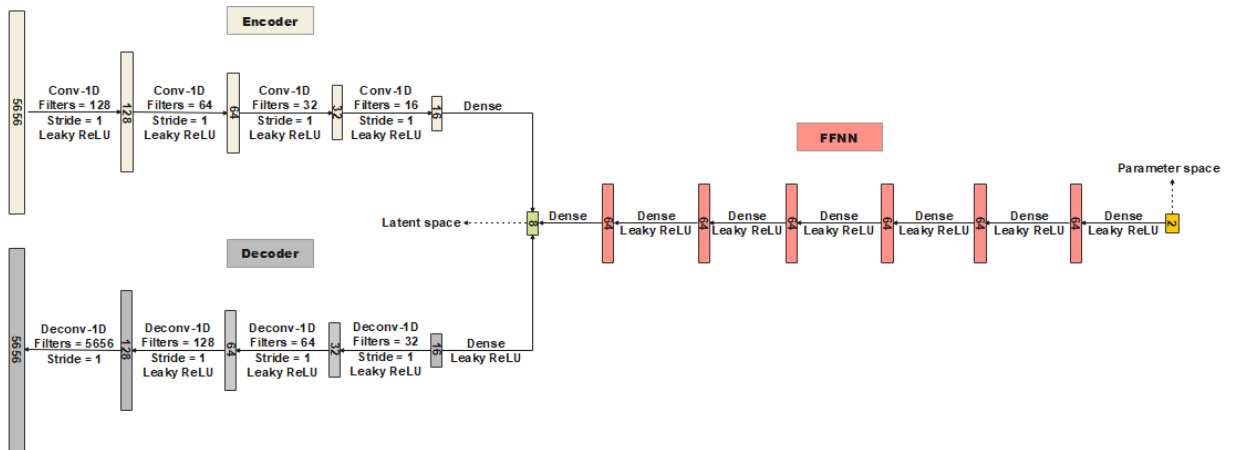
Encoder

5656

Conv-1D
Filters = 128
Stride = 1
Leaky ReLU

128

Conv-1D
Filters = 64
Stride = 1
Leaky ReLU

64

Conv-1D
Filters = 32
Stride = 1
Leaky ReLU

32

Conv-1D
Filters = 16
Stride = 1
Leaky ReLU

16

Dense

FFNN

Parameter space

Latent space

8

Dense

64

Dense
Leaky ReLU

64

Dense
Leaky ReLU

64

Dense
Leaky ReLU

64

Dense
Leaky ReLU

64

Dense
Leaky ReLU

64

Dense
Leaky ReLU

2

Decoder

5656

Deconv-1D
Filters = 5656
Stride = 1

128

Deconv-1D
Filters = 128
Stride = 1
Leaky ReLU

64

Deconv-1D
Filters = 64
Stride = 1
Leaky ReLU

32

Deconv-1D
Filters = 32
Stride = 1
Leaky ReLU

16

Dense
Leaky ReLU